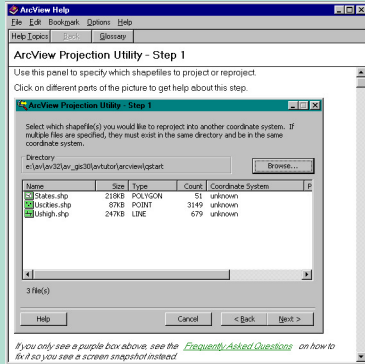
ArcView Help

File Edit Bookmark Options Help

Help Topics Back Glossary

ArcView Projection Utility - Step 1

Use this panel to specify which shapefiles to project or reproject.

Click on different parts of the picture to get help about this step.

ArcView Projection Utility - Step 1

Select which shapefile(s) you would like to reproject into another coordinate system. If multiple files are specified, they must exist in the same directory and be in the same coordinate system.

Directory
e:\av\av32\av_gis30\avtutor\arcview\qstart

Browse...

| Name | Size | Type | Count | Coordinate System | P |
|---|---|---|---|---|---|
| Ustates.shp | 218KB | POLYGON | 51 | unknown | |
| Uscities.shp | 87KB | POINT | 3149 | unknown | |
| Ushigh.shp | 247KB | LINE | 679 | unknown | |

3 file(s)

Help Cancel < Back Next >

If you only see a purple box above, see the Frequently Asked Questions on how to fix it so you see a screen snapshot instead.